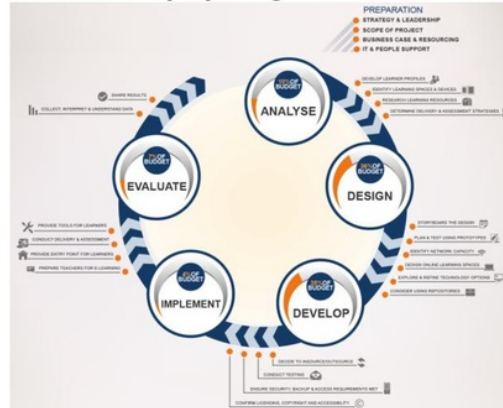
PREPARATION
STRATEGY & LEADERSHIP
SCOPE OF PROJECT
BUSINESS CASE & RESOURCING
IT & PEOPLE SUPPORT

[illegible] OF BUDGET
ANALYSE

DEVELOP LEARNER PROFILES
IDENTIFY LEARNING SPACES & DEVICES
RESEARCH LEARNING RESOURCES
DETERMINE DELIVERY & ASSESSMENT STRATEGIES

SHARE RESULTS
COLLECT, INTERPRET & UNDERSTAND DATA

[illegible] OF BUDGET
EVALUATE

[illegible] OF BUDGET
DESIGN

STORYBOARD THE DESIGN
PLAN & TEST USING PROTOTYPES
IDENTIFY NETWORK CAPACITY
DESIGN ONLINE LEARNING SPACES
EXPLORE & REFINE TECHNOLOGY OPTIONS
CONSIDER USING REPOSITORIES

PROVIDE TOOLS FOR LEARNERS
CONDUCT DELIVERY & ASSESSMENT
PROVIDE ENTRY POINT FOR LEARNERS
PREPARE TEACHERS FOR E-LEARNING

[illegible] OF BUDGET
IMPLEMENT

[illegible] OF BUDGET
DEVELOP

DECIDE TO INSOURCE/OUTSOURCE
CONDUCT TESTING
ENSURE SECURITY, BACKUP & ACCESS REQUIREMENTS MET
CONFIRM LICENSING, COPYRIGHT AND ACCESSIBILITY